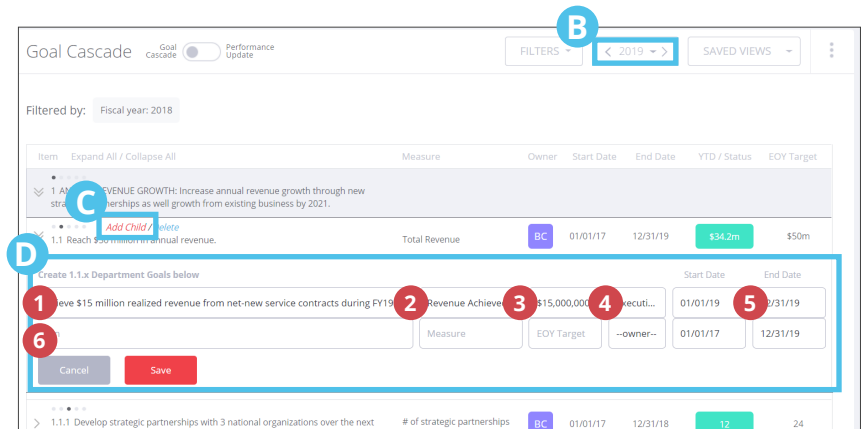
Goal Cascade Goal Cascade Performance Update

FILTERS

B

2019

SAVED VIEWS

Filtered by: Fiscal year: 2018

Item Expand All / Collapse All Measure Owner Start Date End Date YTD / Status EOY Target

1 A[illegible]VENUE GROWTH: Increase annual revenue growth through new stra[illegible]rtnerships as well growth from existing business by 2021.

C

Add Child / Delete

1.1 Reach $5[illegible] in annual revenue. Total Revenue BC 01/01/17 12/31/19 $34.2m $50m

D

Create 1.1.x Department Goals below Start Date End Date

1 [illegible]eve $15 million realized revenue from net-new service contracts during FY19 2 Revenue Achieve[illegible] 3 $15,000,000 4 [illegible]ecuti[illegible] 01/01/19 5 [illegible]2/31/19

6 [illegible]n Measure EOY Target --owner-- 01/01/17 12/31/19

Cancel Save

1.1.1 Develop strategic partnerships with 3 national organizations over the next # of strategic partnerships BC 01/01/17 12/31/18 12 24